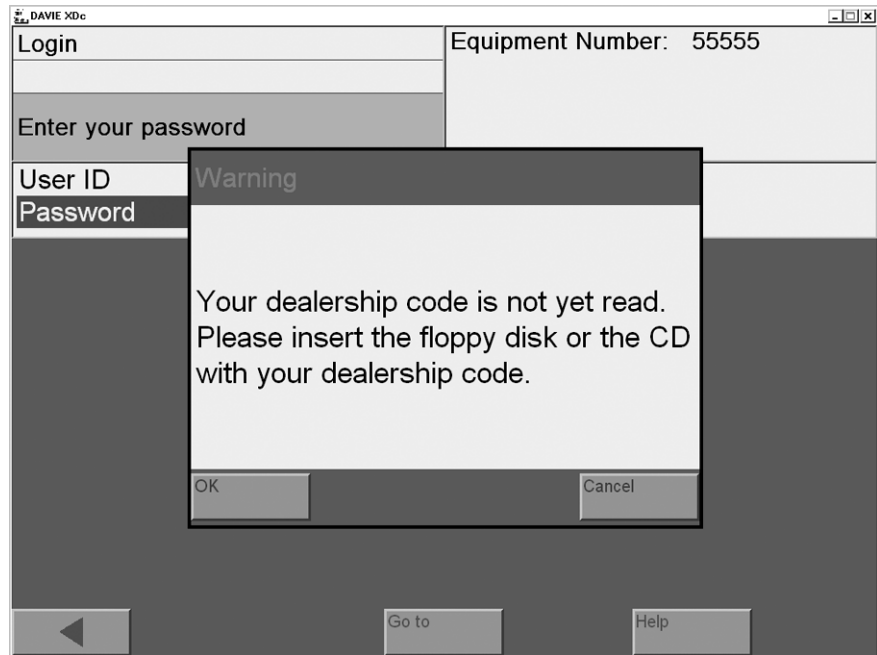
DAVIE XDc

Login

Equipment Number: 55555

Enter your password

User ID
Password

Warning

Your dealership code is not yet read. Please insert the floppy disk or the CD with your dealership code.

OK

Cancel

Go to

Help